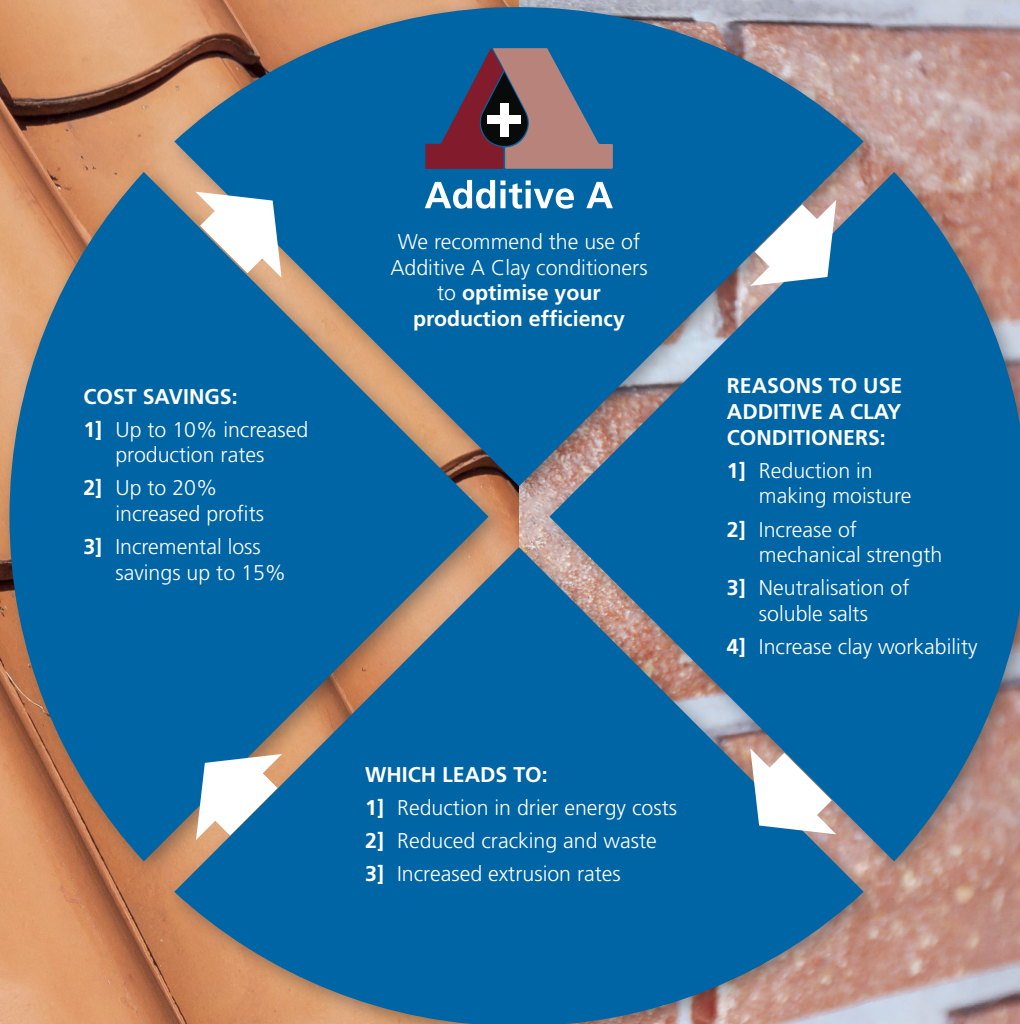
Additive A

We recommend the use of Additive A Clay conditioners to **optimise your production efficiency**

REASONS TO USE ADDITIVE A CLAY CONDITIONERS:

1] Reduction in making moisture

2] Increase of mechanical strength

3] Neutralisation of soluble salts

4] Increase clay workability

WHICH LEADS TO:

1] Reduction in drier energy costs

2] Reduced cracking and waste

3] Increased extrusion rates

COST SAVINGS:

1] Up to 10% increased production rates

2] Up to 20% increased profits

3] Incremental loss savings up to 15%